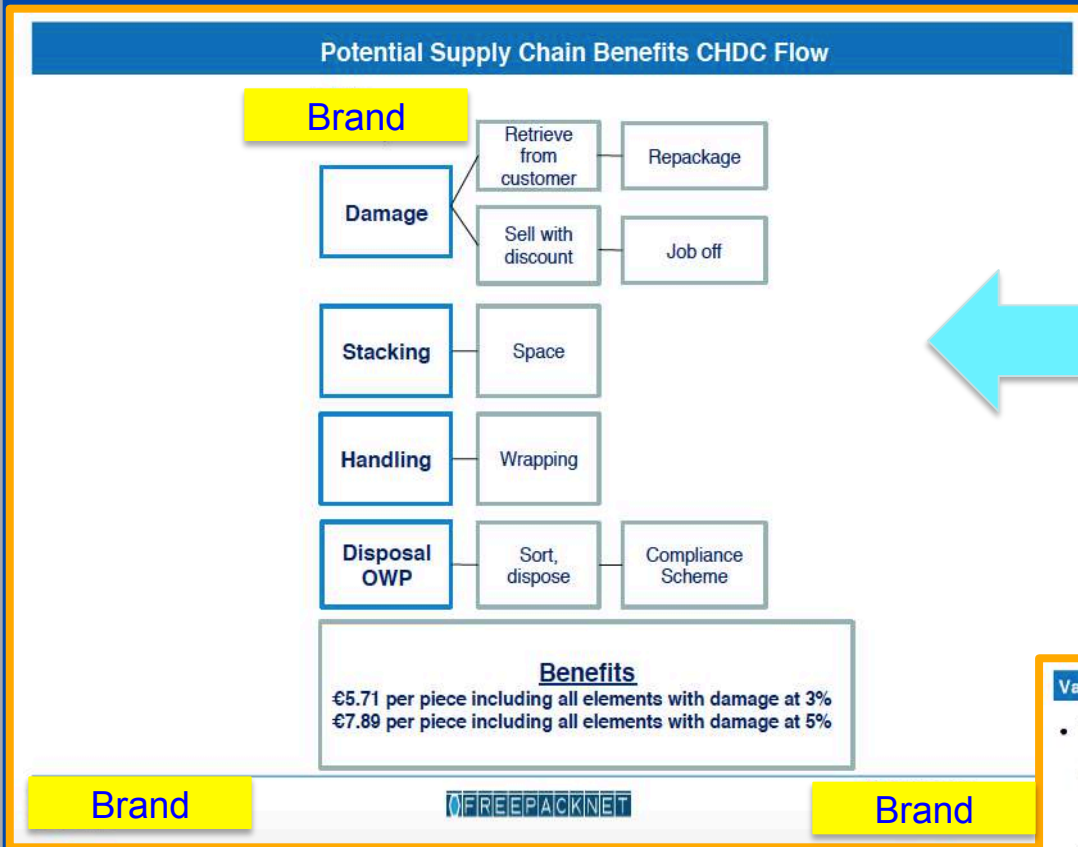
Potential Supply Chain Benefits CHDC Flow

Brand

Damage

Retrieve from customer

Repackage

Sell with discount

Job off

Stacking

Space

Handling

Wrapping

Disposal OWP

Sort, dispose

Compliance Scheme

Benefits
€5.71 per piece including all elements with damage at 3%
€7.89 per piece including all elements with damage at 5%

Va

•

Brand

FREEPACKNET

Brand